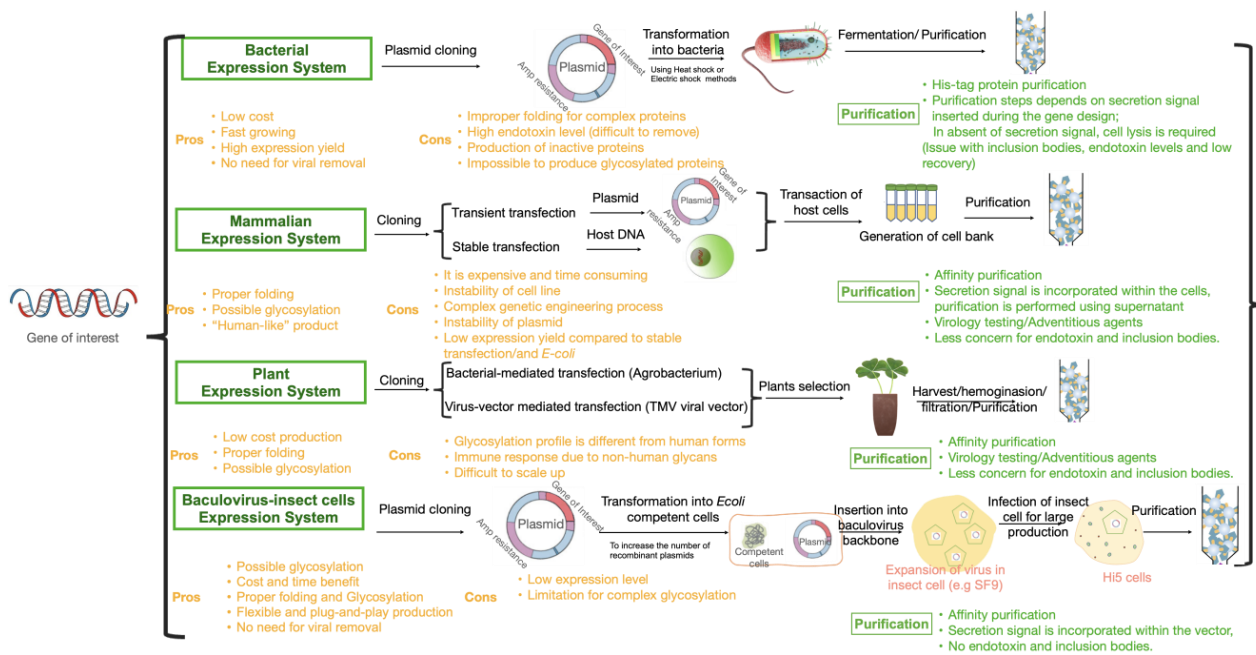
Gene of interest

Bacterial Expression System

Plasmid cloning

Plasmid
Gene of interest
Amp resistance

Transformation into bacteria
Using Heat shock or Electric shock methods

Fermentation/ Purification

Purification
• His-tag protein purification
• Purification steps depends on secretion signal inserted during the gene design;
In absent of secretion signal, cell lysis is required (Issue with inclusion bodies, endotoxin levels and low recovery)

Pros
• Low cost
• Fast growing
• High expression yield
• No need for viral removal

Cons
• Improper folding for complex proteins
• High endotoxin level (difficult to remove)
• Production of inactive proteins
• Impossible to produce glycosylated proteins

Mammalian Expression System

Cloning
Transient transfection
Stable transfection
Plasmid
Host DNA
Plasmid
Gene of interest
Amp resistance

Transaction of host cells
Generation of cell bank
Purification

Purification
• Affinity purification
• Secretion signal is incorporated within the cells, purification is performed using supernatant
• Virology testing/Adventitious agents
• Less concern for endotoxin and inclusion bodies.

Pros
• Proper folding
• Possible glycosylation
• "Human-like" product

Cons
• It is expensive and time consuming
• Instability of cell line
• Complex genetic engineering process
• Instability of plasmid
• Low expression yield compared to stable transfection/and E-coli

Plant Expression System

Cloning
Bacterial-mediated transfection (Agrobacterium)
Virus-vector mediated transfection (TMV viral vector)
Plants selection
Harvest/hemoginasion/ filtration/Purification

Purification
• Affinity purification
• Virology testing/Adventitious agents
• Less concern for endotoxin and inclusion bodies.

Pros
• Low cost production
• Proper folding
• Possible glycosylation

Cons
• Glycosylation profile is different from human forms
• Immune response due to non-human glycans
• Difficult to scale up

Baculovirus-insect cells Expression System

Plasmid cloning
Plasmid
Gene of Interest
Amp resistance

Transformation into Ecoli competent cells
To increase the number of recombinant plasmids
Competent cells
Plasmid

Insertion into baculovirus backbone
Expansion of virus in insect cell (e.g SF9)
Infection of insect cell for large production
Hi5 cells
Purification

Pros
• Possible glycosylation
• Cost and time benefit
• Proper folding and Glycosylation
• Flexible and plug-and-play production
• No need for viral removal

Cons
• Low expression level
• Limitation for complex glycosylation

Purification
• Affinity purification
• Secretion signal is incorporated within the vector,
• No endotoxin and inclusion bodies.